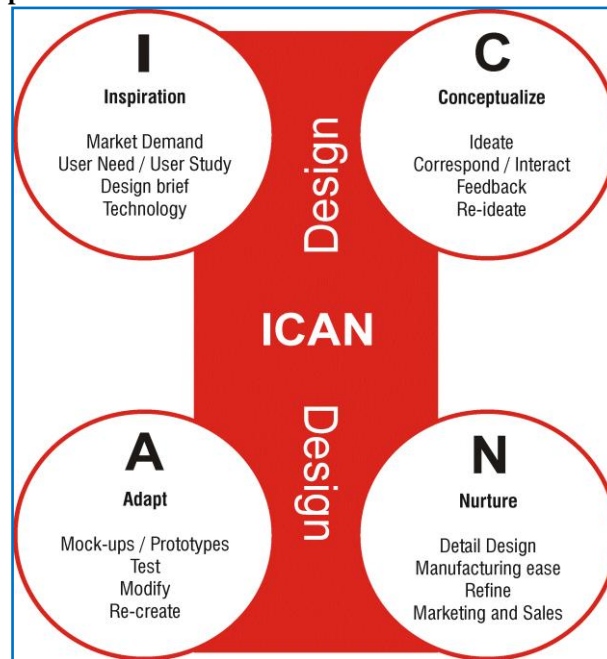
I
Inspiration

Market Demand
User Need / User Study
Design brief
Technology

C
Conceptualize

Ideate
Correspond / Interact
Feedback
Re-ideate

Design

ICAN

Design

A
Adapt

Mock-ups / Prototypes
Test
Modify
Re-create

N
Nurture

Detail Design
Manufacturing ease
Refine
Marketing and Sales